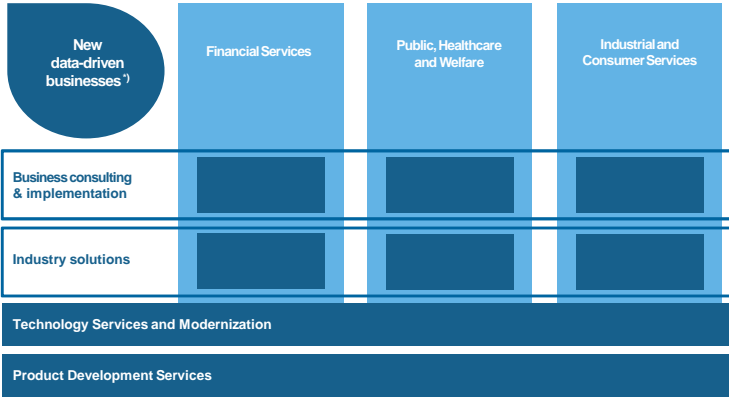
New data-driven businesses $^{*)}$

Financial Services

Public, Healthcare and Welfare

Industrial and Consumer Services

Business consulting & implementation

Industry solutions

Technology Services and Modernization

Product Development Services